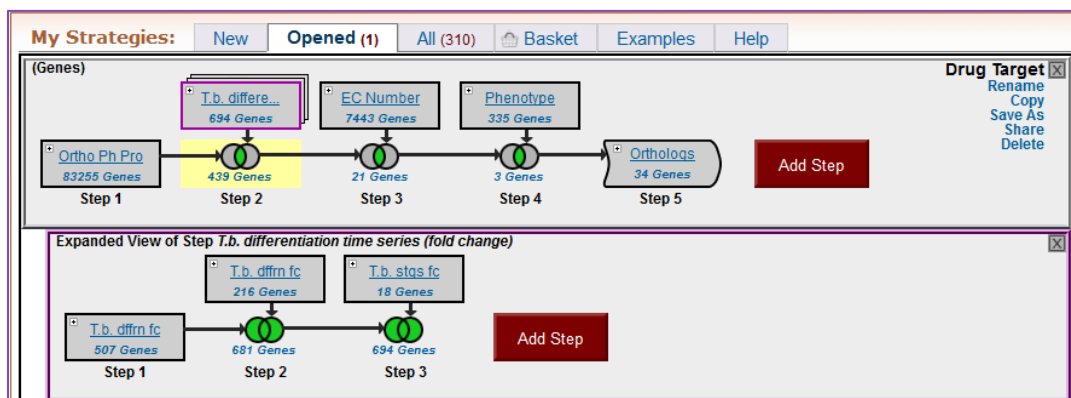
My Strategies: New Opened (1) All (310) Basket Examples Help

(Genes)

Drug Target
Rename
Copy
Save As
Share
Delete

T.b. differe...
694 Genes

EC Number
7443 Genes

Phenotype
335 Genes

Ortho Ph Pro
83255 Genes
Step 1

439 Genes
Step 2

21 Genes
Step 3

3 Genes
Step 4

Orthologs
34 Genes
Step 5

Add Step

Expanded View of Step *T.b. differentiation time series (fold change)*

T.b. dffrn fc
216 Genes

T.b. stgs fc
18 Genes

T.b. dffrn fc
507 Genes
Step 1

681 Genes
Step 2

694 Genes
Step 3

Add Step